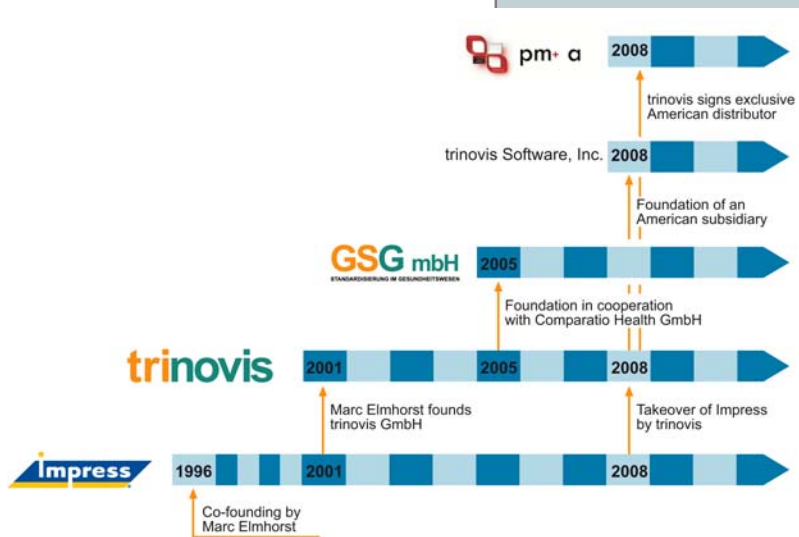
pm+ a

2008

trinovis signs exclusive American distributor

trinovis Software, Inc. 2008

Foundation of an American subsidiary

GSG mbH
STANDARDISIERUNG IM GESUNDHEITSWESEN

2005

Foundation in cooperation with Comparatio Health GmbH

trinovis

2001

2005

2008

Marc Elmhorst founds trinovis GmbH

Takeover of Impress by trinovis

Impress

1996

2001

2008

Co-founding by Marc Elmhorst